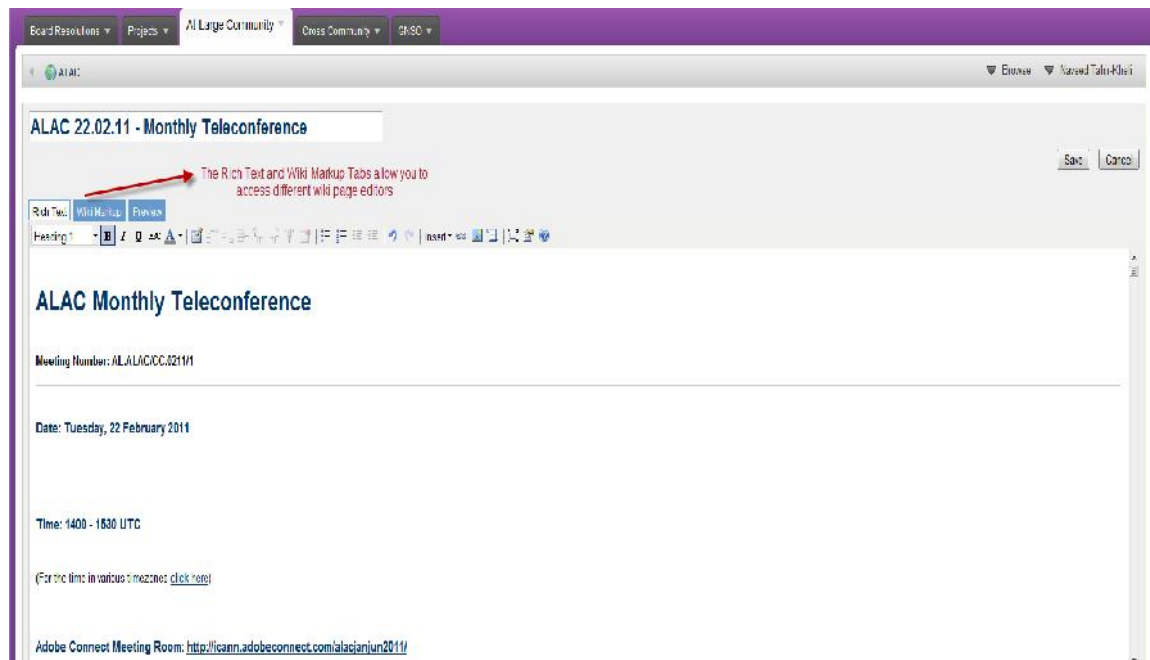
Board Resolutions ▼ Projects ▼ At Large Community ▼ Cross Community ▼ GNSO ▼

ALAC

▼ Browse ▼ Naveed Tahir-Kheli

ALAC 22.02.11 - Monthly Teleconference

The Rich Text and Wiki Markup Tabs allow you to access different wiki page editors

Save Cancel

Rich Text Wiki Markup Preview

Heading 1 B I U abc A Insert

ALAC Monthly Teleconference

Meeting Number: AL.ALAC/CC.0211/1

Date: Tuesday, 22 February 2011

Time: 1400 - 1530 UTC

(For the time in various timezones click here)

Adobe Connect Meeting Room: http://icann.adobeconnect.com/alacjanjun2011/